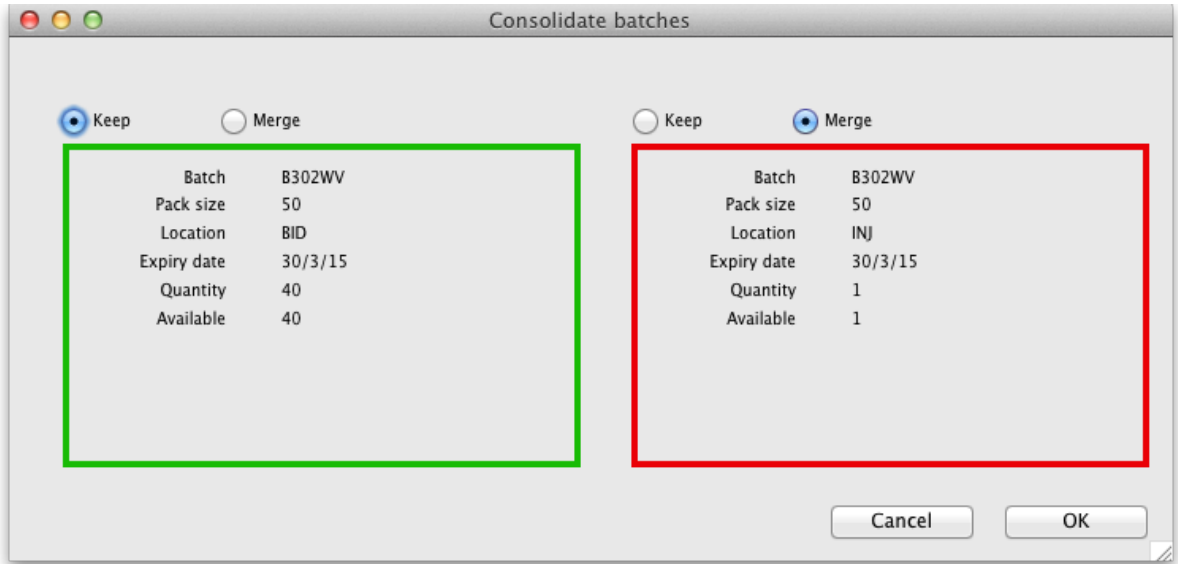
Consolidate batches

Keep Merge

| | |
|---|---|
| Batch | B302WV |
| Pack size | 50 |
| Location | BID |
| Expiry date | 30/3/15 |
| Quantity | 40 |
| Available | 40 |

Keep Merge

| | |
|---|---|
| Batch | B302WV |
| Pack size | 50 |
| Location | INJ |
| Expiry date | 30/3/15 |
| Quantity | 1 |
| Available | 1 |

Cancel OK